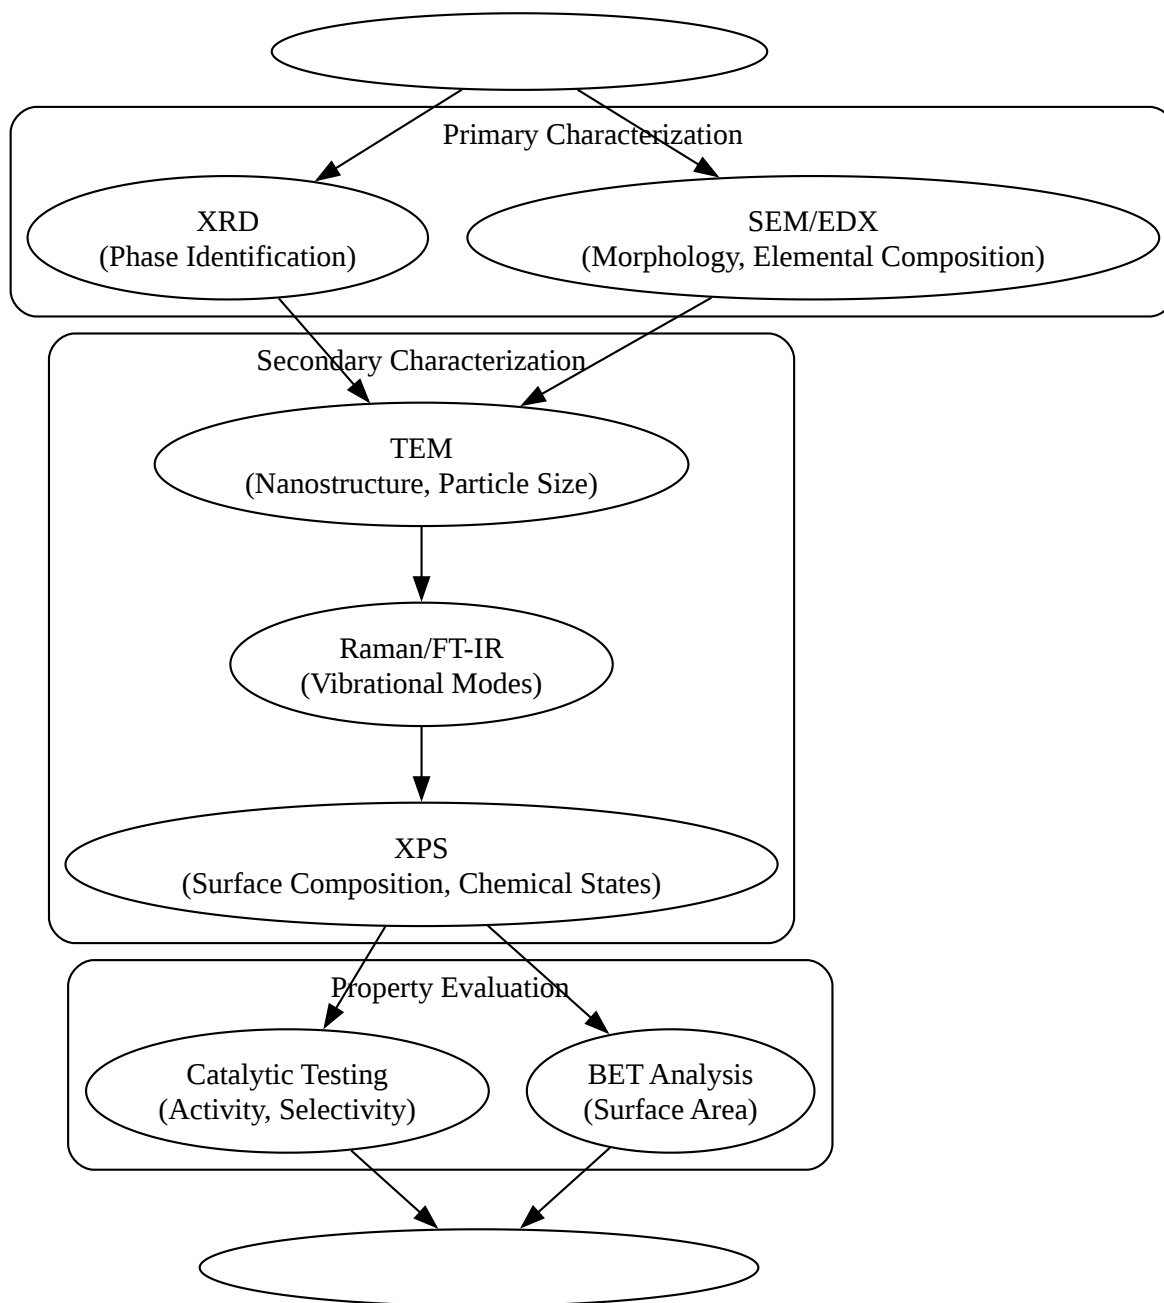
Primary Characterization

XRD
(Phase Identification)

SEM/EDX
(Morphology, Elemental Composition)

Secondary Characterization

TEM
(Nanostructure, Particle Size)

Raman/FT-IR
(Vibrational Modes)

XPS
(Surface Composition, Chemical States)

Property Evaluation

Catalytic Testing
(Activity, Selectivity)

BET Analysis
(Surface Area)